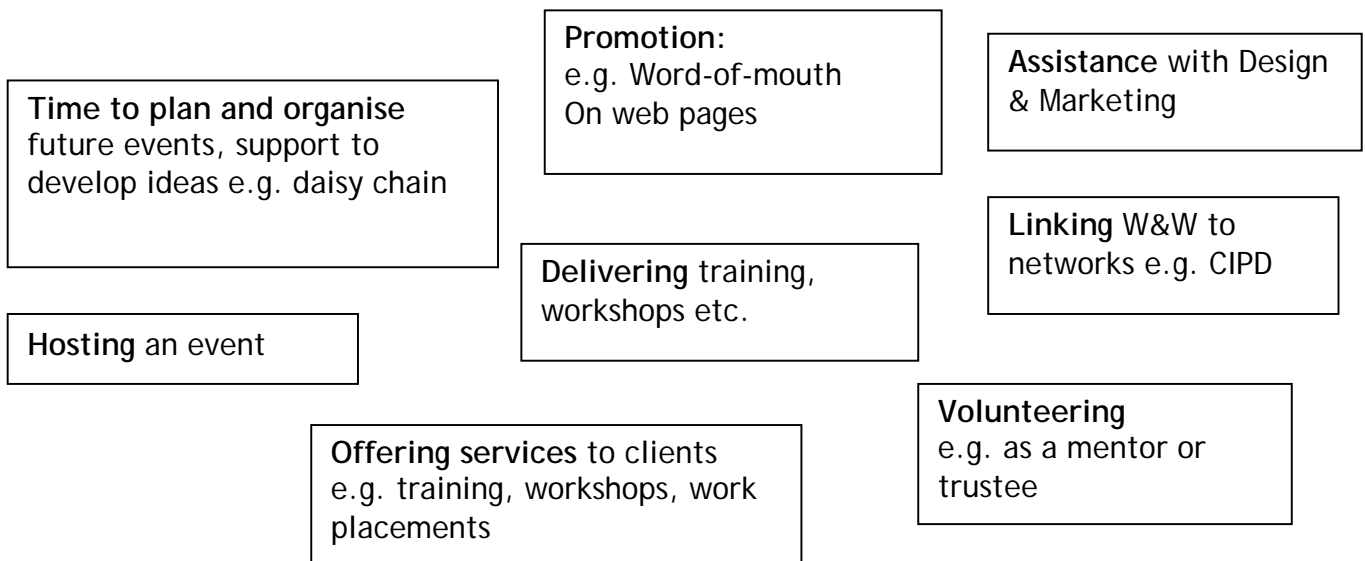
Promotion:
e.g. Word-of-mouth
On web pages

Assistance with Design & Marketing

Time to plan and organise future events, support to develop ideas e.g. daisy chain

Linking W&W to networks e.g. CIPD

Delivering training, workshops etc.

Hosting an event

Volunteering
e.g. as a mentor or trustee

Offering services to clients e.g. training, workshops, work placements